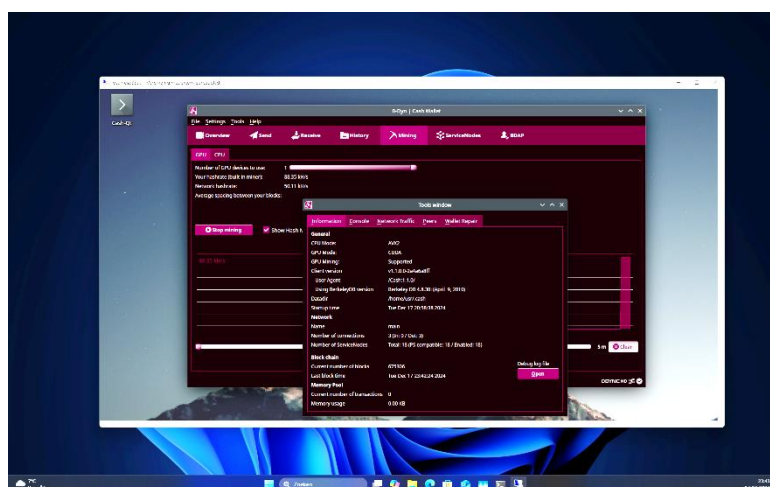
Cod~Qt

D-Cyn | Cash Wallet

File Settings Tools Help

Overview Send Receive History Mining ServiceNodes BDAP

GPU CPU

Number of GPU devices to use: 1
Your hashrate (built in miner): 88.35 kH/s
Network hashrate: 50.11 kH/s
Average spacing between your blocks:

Stop mining
Show Hash M

5 m Clear

DDYNIC HD

Tools window

Information Console Network Traffic Peers Wallet Repair

General
CPU Mode: AVX2
GPU Mode: CUDA
GPU Mining: Supported
Client version: v1.7.0.0-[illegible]
User Agent: /Cash:1.0/
Using BerkeleyDB version: Berkeley DB 4.8.30: (April 9, 2010)
Datadir: /home/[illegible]
Startup time: Tue Dec 17 20:18:18 2024
Network
Name: main
Number of connections: 3 (In: 0 / Out: 3)
Number of ServiceNodes: Total: 18 (PS compatible: 18 / Enabled: 18)
Block chain
Current number of blocks: 875306
Last block time: Tue Dec 17 23:42:24 2024
Memory Pool
Current number of transactions: 0
Memory usage: 0.00 kB

Debug log file
Open

7°C

Search

23:43